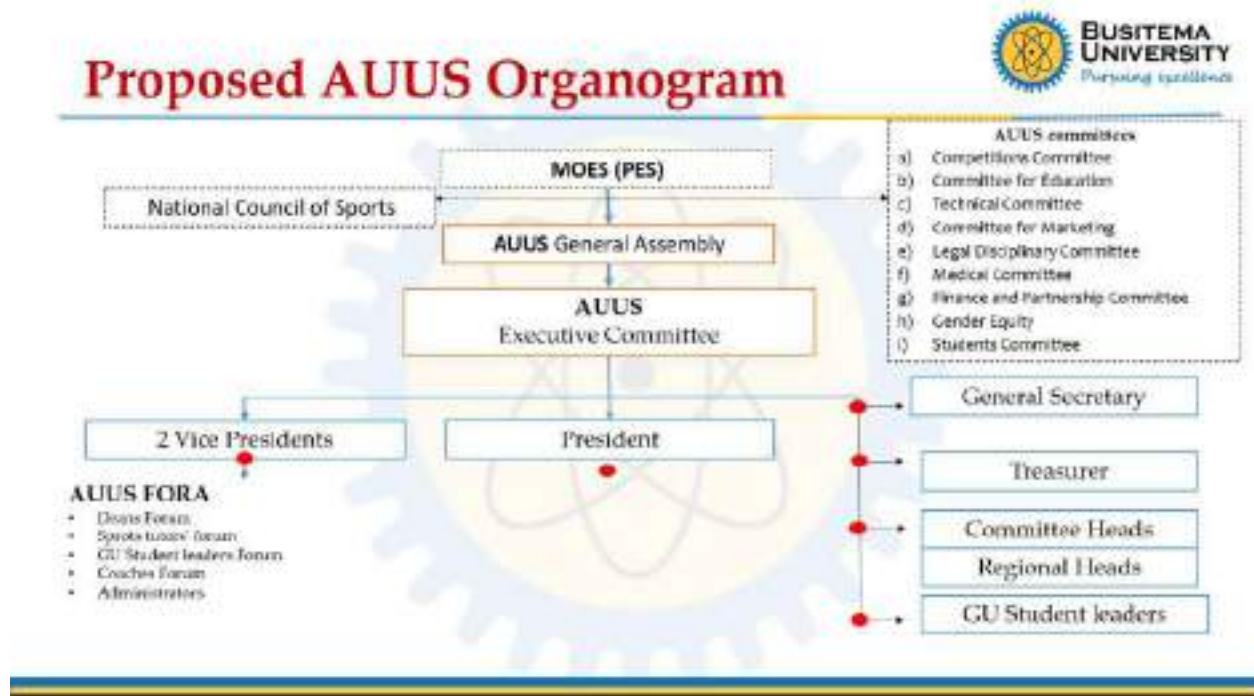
Proposed AUUS Organogram

BUSITEMA UNIVERSITY
Pursuing excellence

MOES (PES)

National Council of Sports

AUUS General Assembly

AUUS
Executive Committee

AUUS committees
a) Competitions Committee
b) Committee for Education
c) Technical Committee
d) Committee for Marketing
e) Legal Disciplinary Committee
f) Medical Committee
g) Finance and Partnership Committee
h) Gender Equity
i) Students Committee

General Secretary

2 Vice Presidents

President

Treasurer

Committee Heads

Regional Heads

GU Student leaders

AUUS FORA
• Deans Forum
• Sports tutors' forum
• GU Student leaders Forum
• Coaches Forum
• Administrators